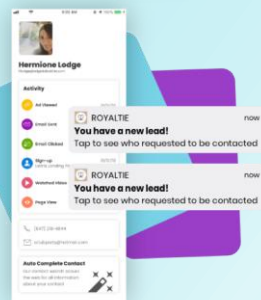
Hermione Lodge

Activity

Ad Viewed

Email Sent

Email Clicked

Sign-up

Watched Video

Page View

ROYALTIE
now
You have a new lead!
Tap to see who requested to be contacted

ROYALTIE
now
You have a new lead!
Tap to see who requested to be contacted

Auto Complete Contact